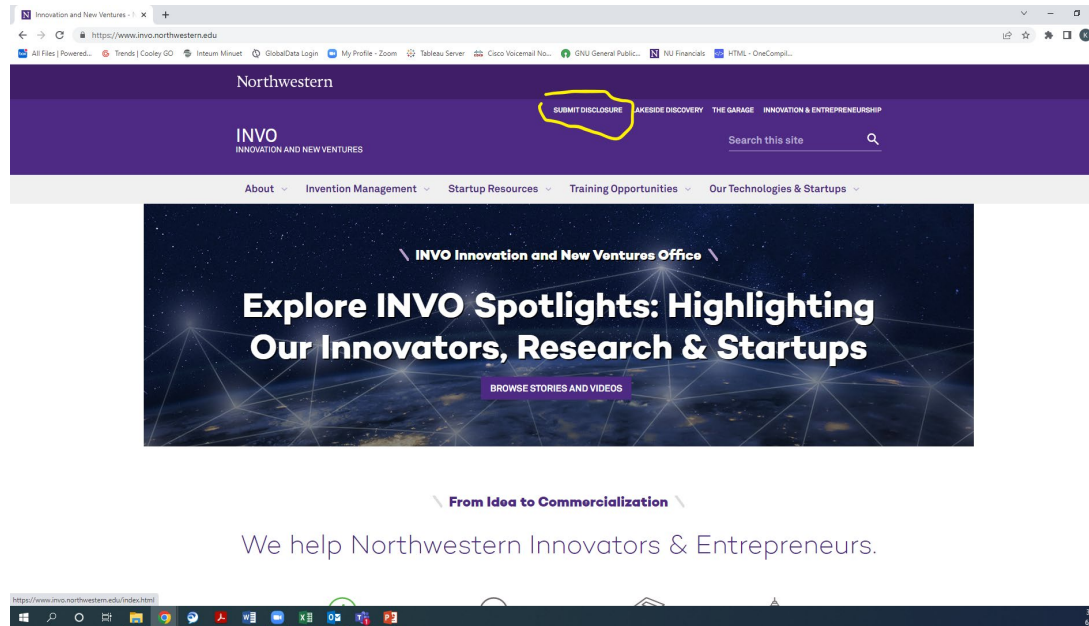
Innovation and New Ventures - N ×  +

https://www.invo.northwestern.edu

All Files | Powered...  Trends | Cooley GO  Inteum Minuet  GlobalData Login  My Profile - Zoom  Tableau Server  Cisco Voicemail No...  GNU General Public...  NU Financials  HTML - OneCompil...

Northwestern

SUBMIT DISCLOSURE  LAKESIDE DISCOVERY  THE GARAGE  INNOVATION & ENTREPRENEURSHIP

INVO
INNOVATION AND NEW VENTURES

Search this site

About  Invention Management  Startup Resources  Training Opportunities  Our Technologies & Startups

\ INVO Innovation and New Ventures Office \

Explore INVO Spotlights: Highlighting Our Innovators, Research & Startups

BROWSE STORIES AND VIDEOS

\ From Idea to Commercialization \

We help Northwestern Innovators & Entrepreneurs.

https://www.invo.northwestern.edu/index.html